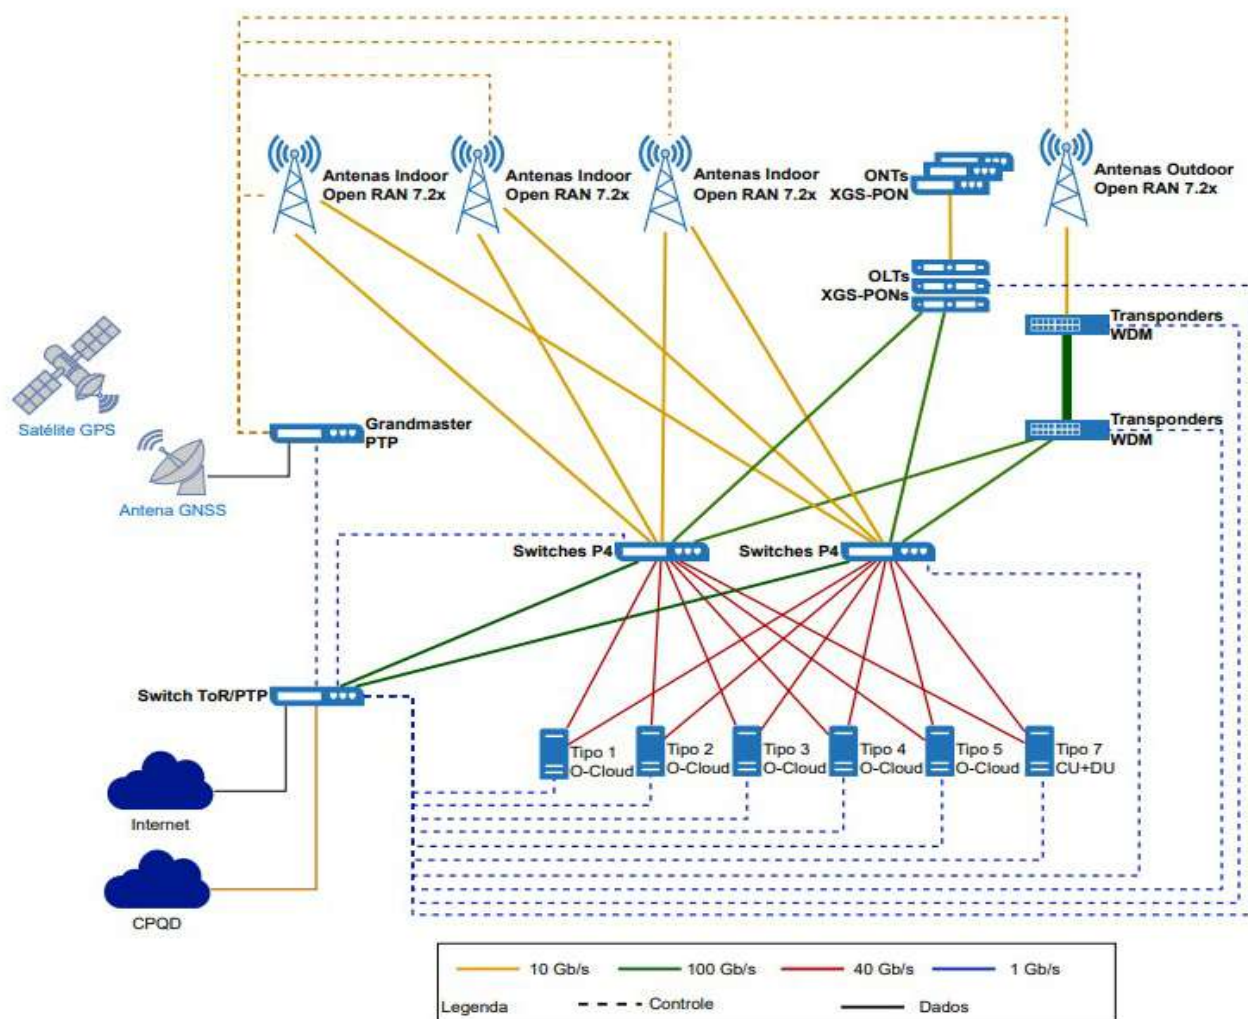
Antenas Indoor Open RAN 7.2x

Antenas Indoor Open RAN 7.2x

Antenas Indoor Open RAN 7.2x

ONTs XGS-PON

Antenas Outdoor Open RAN 7.2x

OLTs XGS-PONs

Transponders WDM

Transponders WDM

Satélite GPS

Grandmaster PTP

Antena GNSS

Switches P4

Switches P4

Switch ToR/PTP

Tipo 1 O-Cloud

Tipo 2 O-Cloud

Tipo 3 O-Cloud

Tipo 4 O-Cloud

Tipo 5 O-Cloud

Tipo 7 CU+DU

Internet

CPQD

10 Gb/s

100 Gb/s

40 Gb/s

1 Gb/s

Legenda

Controle

Dados